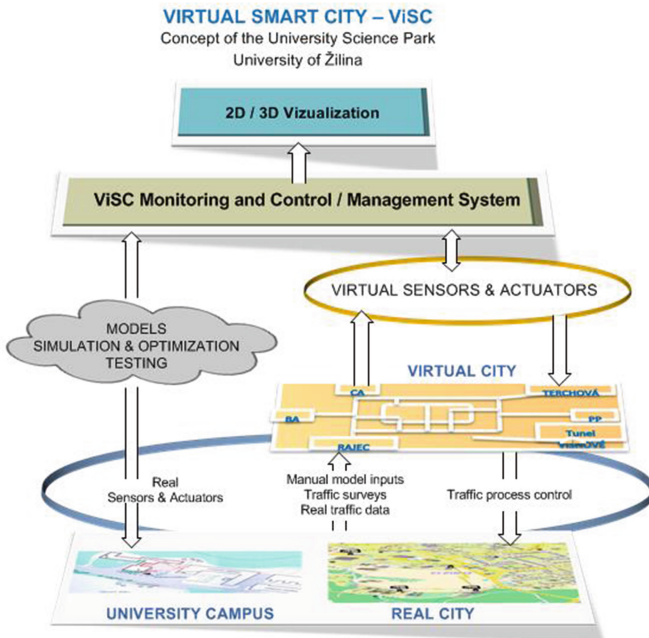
VIRTUAL SMART CITY – ViSC
Concept of the University Science Park
University of Žilina

2D / 3D Vizualization

ViSC Monitoring and Control / Management System

VIRTUAL SENSORS & ACTUATORS

MODELS
SIMULATION & OPTIMIZATION
TESTING

VIRTUAL CITY

CA
TERCHOVÁ
BA
PP
Tunel
VIŠŇOVÉ
RAJEC

Real
Sensors & Actuators

Manual model inputs
Traffic surveys
Real traffic data

Traffic process control

UNIVERSITY CAMPUS

REAL CITY